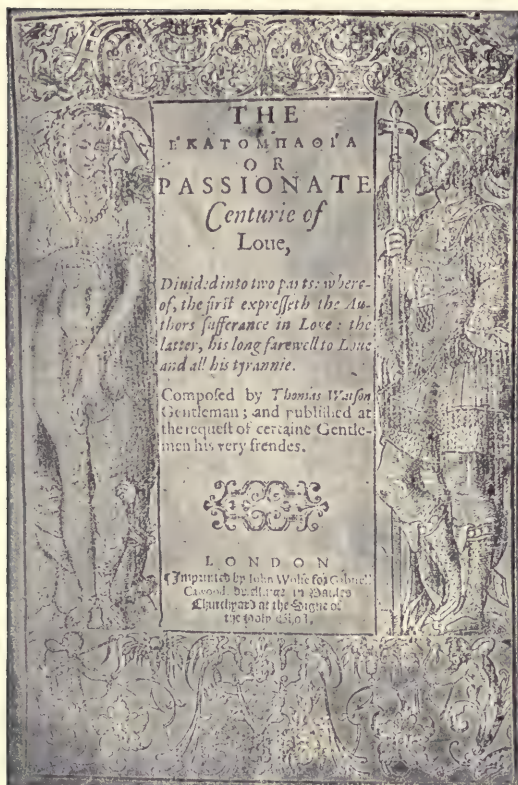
THE

ΕΚΑΤΟΜΠΑΘΙΑ

OR

PASSIONATE Centurie of Loue,

Diuided into two parts: whereof, the first expresseth the Authors sufferance in Love: the latter, his long farewell to Loue and all his tyrannie.

Composed by Thomas Watson Gentleman; and published at the request of certaine Gentlemen his very frendes.

LONDON

Imprinted by Iohn Wolfe for Gabriell Cawood, dwellinge in Paules Churchyard at the Signe of the Holy Ghost.